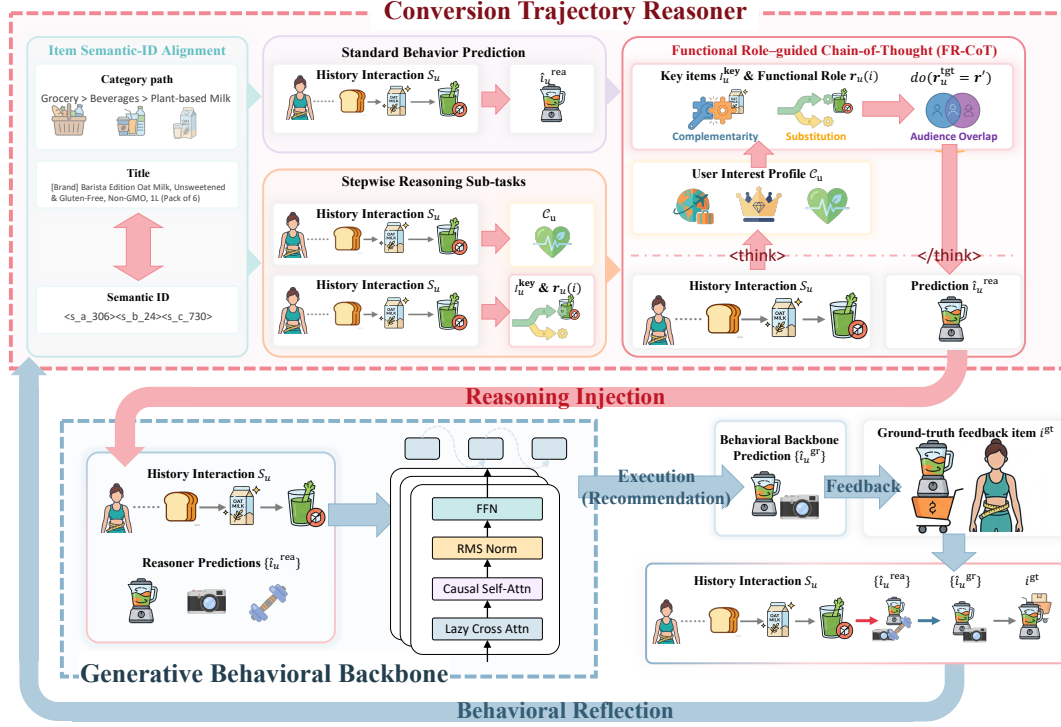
Conversion Trajectory Reasoner

Item Semantic-ID Alignment

Category path
Grocery > Beverages > Plant-based Milk

Title
[Brand] Barista Edition Oat Milk, Unsweetened & Gluten-Free, Non-GMO, 1L (Pack of 6)

Semantic ID
<s_a_306><s_b_24><s_c_730>

Standard Behavior Prediction
History Interaction $S_u$
$\hat{\imath}_u^{\text{rea}}$
OAT MILK

Stepwise Reasoning Sub-tasks
History Interaction $S_u$
$\mathcal{C}_u$
History Interaction $S_u$
$i_u^{\text{key}}$ & $\boldsymbol{r}_u(i)$

Functional Role–guided Chain-of-Thought (FR-CoT)
Key items $i_u^{\text{key}}$ & Functional Role $\boldsymbol{r}_u(i)$
$do(\boldsymbol{r}_u^{\text{tgt}} = \boldsymbol{r}')$
Complementarity
Substitution
Audience Overlap
User Interest Profile $\mathcal{C}_u$
<think>
</think>
History Interaction $S_u$
Prediction $\hat{\imath}_u^{\text{rea}}$

Reasoning Injection

History Interaction $S_u$
Reasoner Predictions $\{\hat{\imath}_u^{\text{rea}}\}$
FFN
RMS Norm
Causal Self-Attn
Lazy Cross Attn
Generative Behavioral Backbone

Execution (Recommendation)
Behavioral Backbone Prediction $\{\hat{\imath}_u^{\text{gr}}\}$
Feedback
Ground-truth feedback item $i^{\text{gt}}$

History Interaction $S_u$
$\{\hat{\imath}_u^{\text{rea}}\}$
$\{\hat{\imath}_u^{\text{gr}}\}$
$i^{\text{gt}}$

Behavioral Reflection